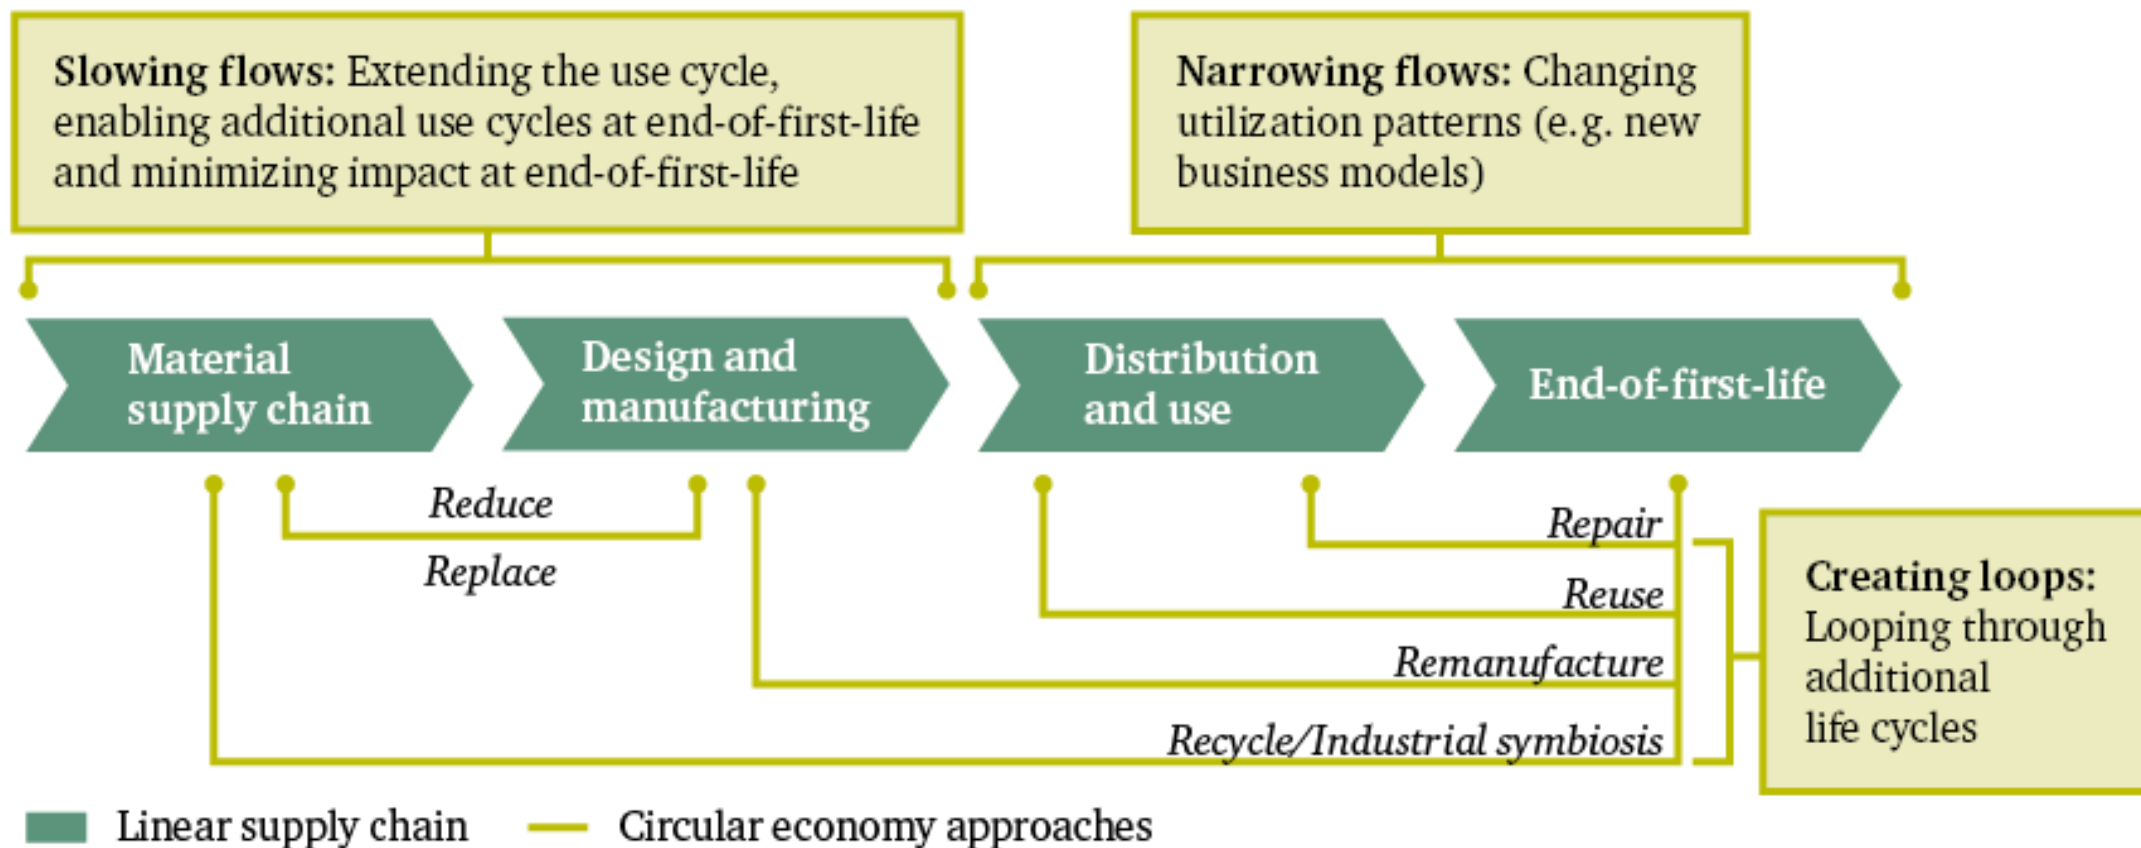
**Slowing flows:** Extending the use cycle, enabling additional use cycles at end-of-first-life and minimizing impact at end-of-first-life

**Narrowing flows:** Changing utilization patterns (e.g. new business models)

Material supply chain

Design and manufacturing

Distribution and use

End-of-first-life

Reduce

Replace

Repair

Reuse

Remanufacture

Recycle/Industrial symbiosis

**Creating loops:** Looping through additional life cycles

Linear supply chain

Circular economy approaches